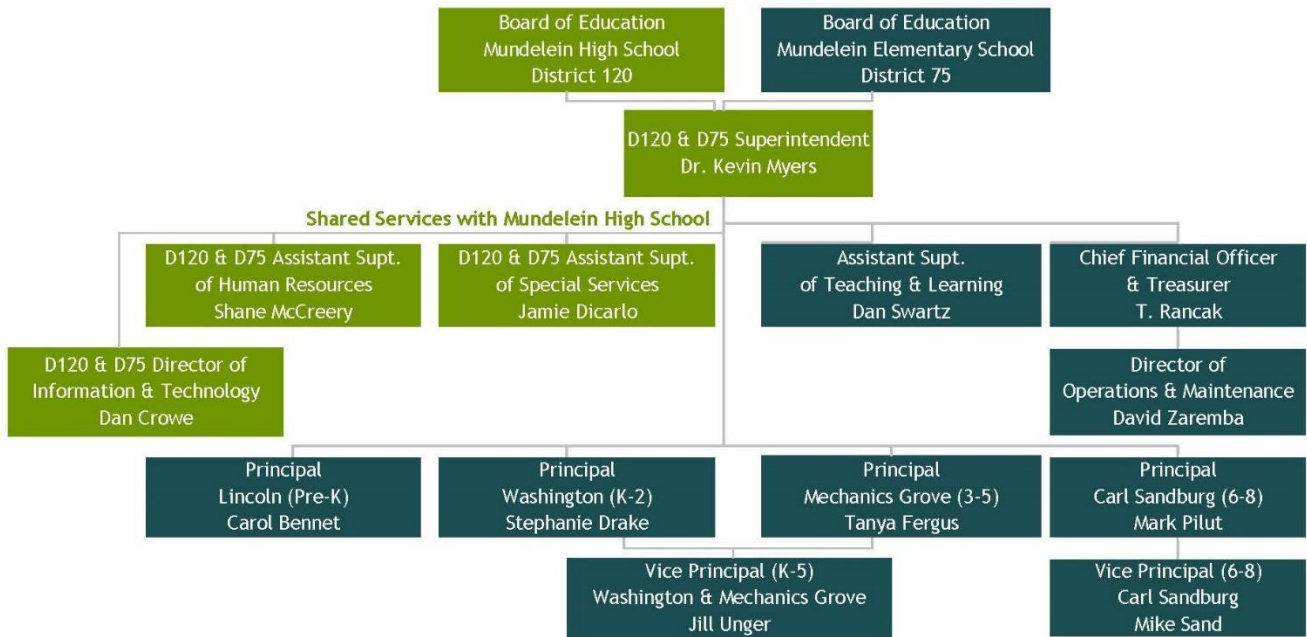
Board of Education
Mundelein High School
District 120

Board of Education
Mundelein Elementary School
District 75

D120 & D75 Superintendent
Dr. Kevin Myers

Shared Services with Mundelein High School

D120 & D75 Assistant Supt. of Human Resources
Shane McCreery

D120 & D75 Assistant Supt. of Special Services
Jamie Dicarlo

Assistant Supt. of Teaching & Learning
Dan Swartz

Chief Financial Officer & Treasurer
T. Rancak

D120 & D75 Director of Information & Technology
Dan Crowe

Director of Operations & Maintenance
David Zaremba

Principal
Lincoln (Pre-K)
Carol Bennet

Principal
Washington (K-2)
Stephanie Drake

Principal
Mechanics Grove (3-5)
Tanya Fergus

Principal
Carl Sandburg (6-8)
Mark Pilut

Vice Principal (K-5)
Washington & Mechanics Grove
Jill Unger

Vice Principal (6-8)
Carl Sandburg
Mike Sand